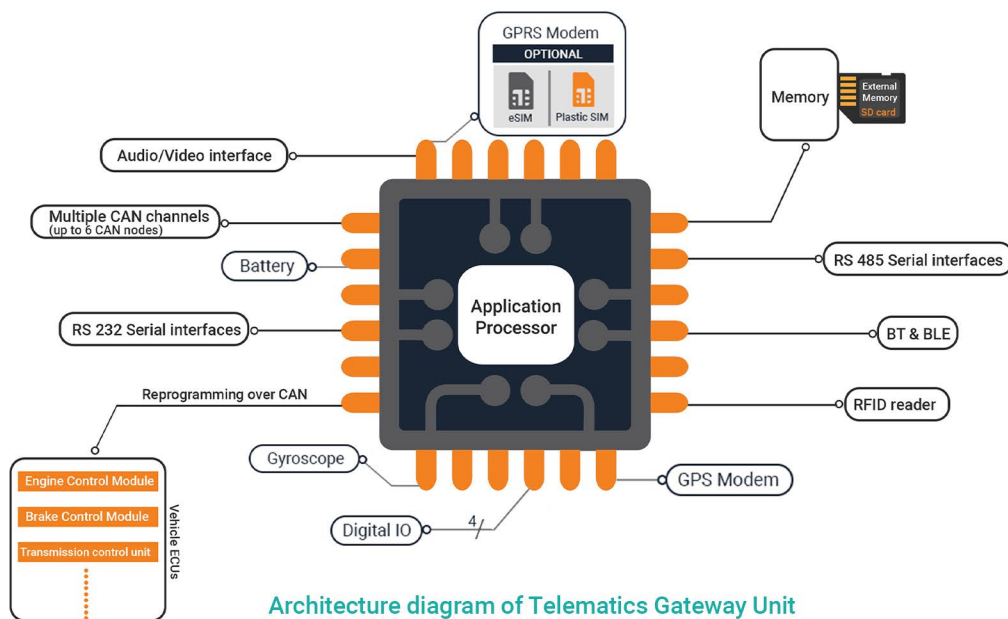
GPRS Modem
OPTIONAL
eSIM
Plastic SIM

Memory
External Memory
SD card

Audio/Video interface

Multiple CAN channels
(up to 6 CAN nodes)

Battery

RS 485 Serial interfaces

Application Processor

RS 232 Serial interfaces

BT & BLE

Reprogramming over CAN

RFID reader

Gyroscope

GPS Modem

Engine Control Module
Brake Control Module
Transmission control unit
Vehicle ECUs

Digital IO
4

Architecture diagram of Telematics Gateway Unit